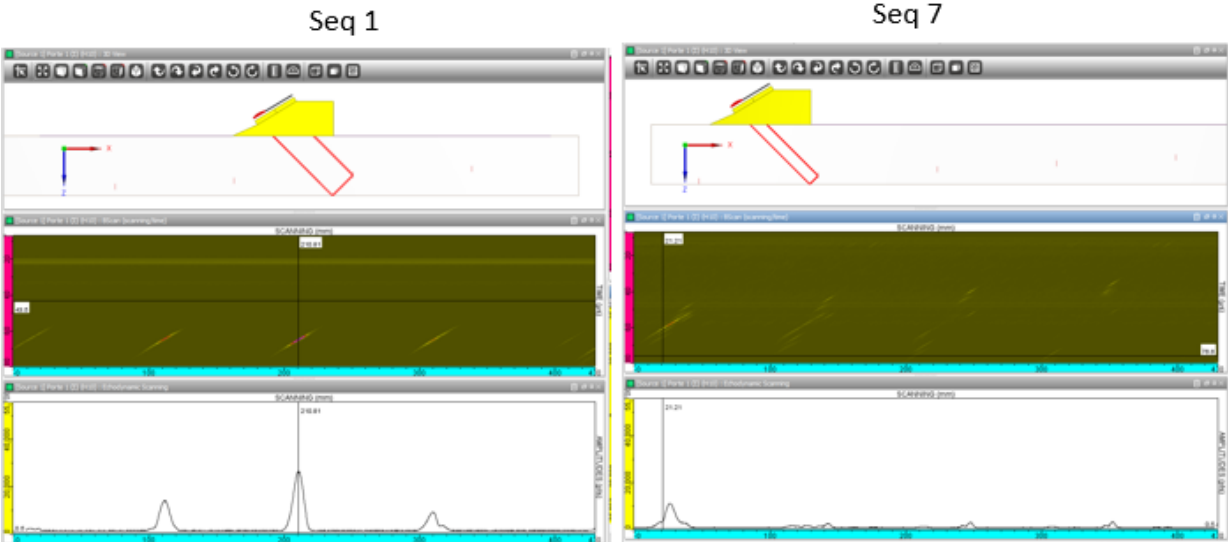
Seq 1

Seq 7

[Source 1] Porte 1 (Z) (H10) - 3D View

X
Z

[Source 1] Porte 1 (Z) (H10) - BScan (scanning/time)

SCANNING (mm)

210.61

40.5

TIME (µs)

0
100
200
300
400

[Source 1] Porte 1 (Z) (H10) - Echodynamic Scanning

SCANNING (mm)

210.61

60,000
40,000
20,000

AMPLITUDES (pts)

0
100
200
300
400

[Source 1] Porte 1 (Z) (H10) - 3D View

X
Z

[Source 1] Porte 1 (Z) (H10) - BScan (scanning/time)

SCANNING (mm)

21.21

TIME (µs)

78.8

0
100
200
300
400

[Source 1] Porte 1 (Z) (H10) - Echodynamic Scanning

SCANNING (mm)

21.21

60,000
40,000
20,000

AMPLITUDES (pts)

0
100
200
300
400